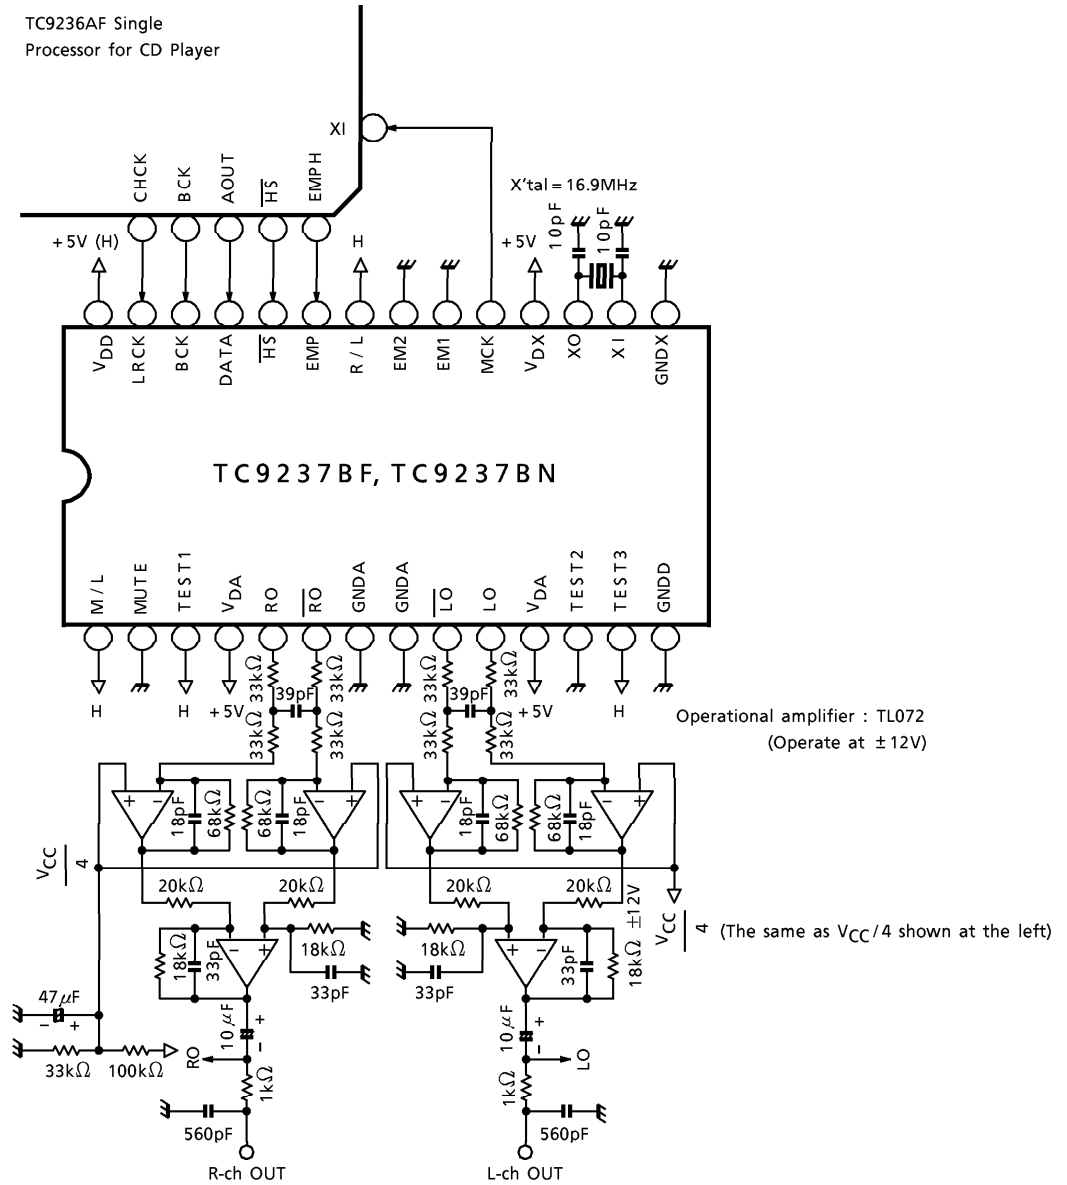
TC9236AF Single Processor for CD Player

XI

CHCK BCK AOUT $\overline{HS}$ EMPH

X'tal = 16.9MHz

+5V (H)

H

+5V

10pF 10pF

$V_{DD}$ LRCK BCK DATA $\overline{HS}$ EMP R/L EM2 EM1 MCK $V_{DX}$ XO XI GNDX

TC9237BF, TC9237BN

M/L MUTE TEST1 $V_{DA}$ RO $\overline{RO}$ GNDA GNDA $\overline{LO}$ LO $V_{DA}$ TEST2 TEST3 GNDD

H H +5V +5V H

33kΩ 33kΩ 39pF 33kΩ 33kΩ 33kΩ 33kΩ 39pF 33kΩ 33kΩ

Operational amplifier : TL072
(Operate at ±12V)

18pF 68kΩ 68kΩ 18pF 18pF 68kΩ 68kΩ 18pF

$V_{CC}/4$

20kΩ 20kΩ 20kΩ 20kΩ

18kΩ 33pF 18kΩ 33pF 18kΩ 33pF 33pF 18kΩ ±12V

$V_{CC}/4$ (The same as $V_{CC}/4$ shown at the left)

47μF

33kΩ 100kΩ

10μF RO 1kΩ 560pF R-ch OUT

10μF LO 1kΩ 560pF L-ch OUT